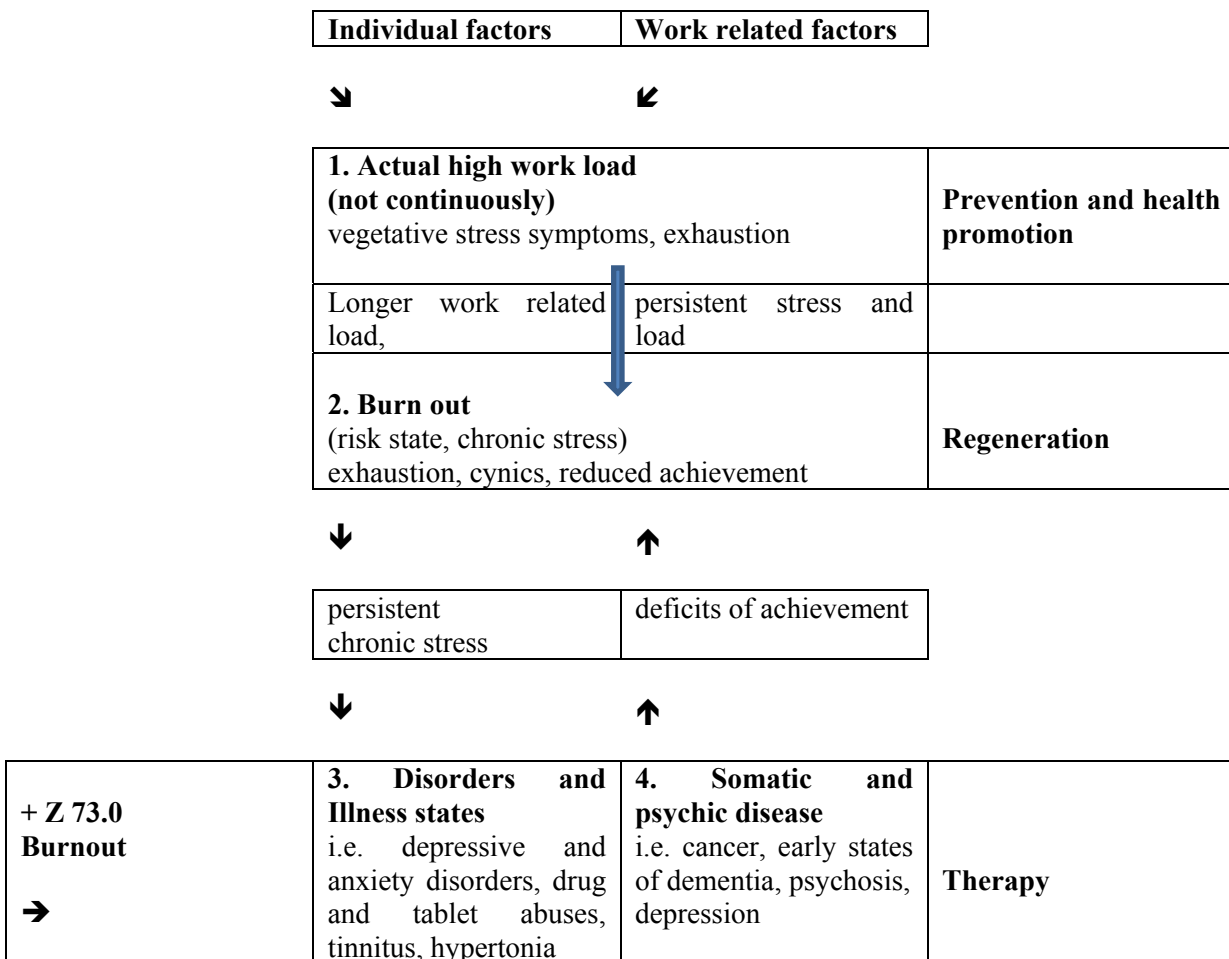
| Individual factors | Work related factors |
|---|---|

↘ ↙

| 1. Actual high work load (not continuously) vegetative stress symptoms, exhaustion | | Prevention and health promotion |
|---|---|---|
| Longer work related load, | persistent stress and load | |
| 2. Burn out (risk state, chronic stress) exhaustion, cynics, reduced achievement | | Regeneration |

↓ ↑

| persistent chronic stress | deficits of achievement |
|---|---|

↓ ↑

| + Z 73.0 Burnout → | 3. Disorders and Illness states i.e. depressive and anxiety disorders, drug and tablet abuses, tinnitus, hypertonia | 4. Somatic and psychic disease i.e. cancer, early states of dementia, psychosis, depression | Therapy |
|---|---|---|---|